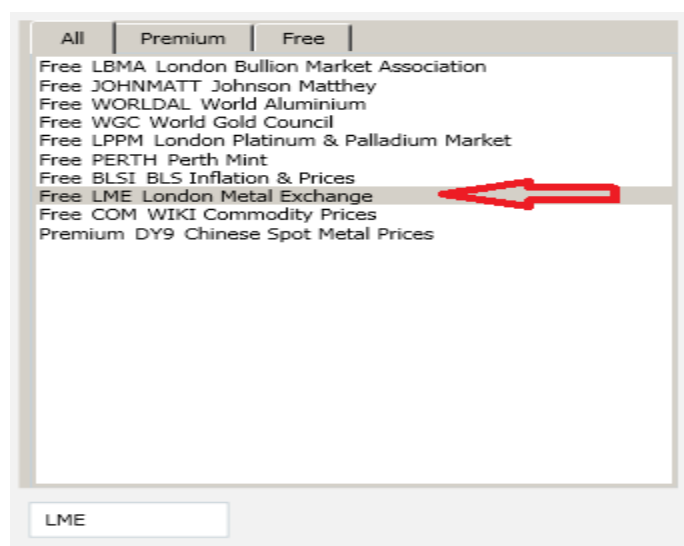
All | Premium | Free

Free LBMA London Bullion Market Association
Free JOHNMATT Johnson Matthey
Free WORLDAL World Aluminium
Free WGC World Gold Council
Free LPPM London Platinum & Palladium Market
Free PERTH Perth Mint
Free BLSI BLS Inflation & Prices
Free LME London Metal Exchange
Free COM WIKI Commodity Prices
Premium DY9 Chinese Spot Metal Prices

LME